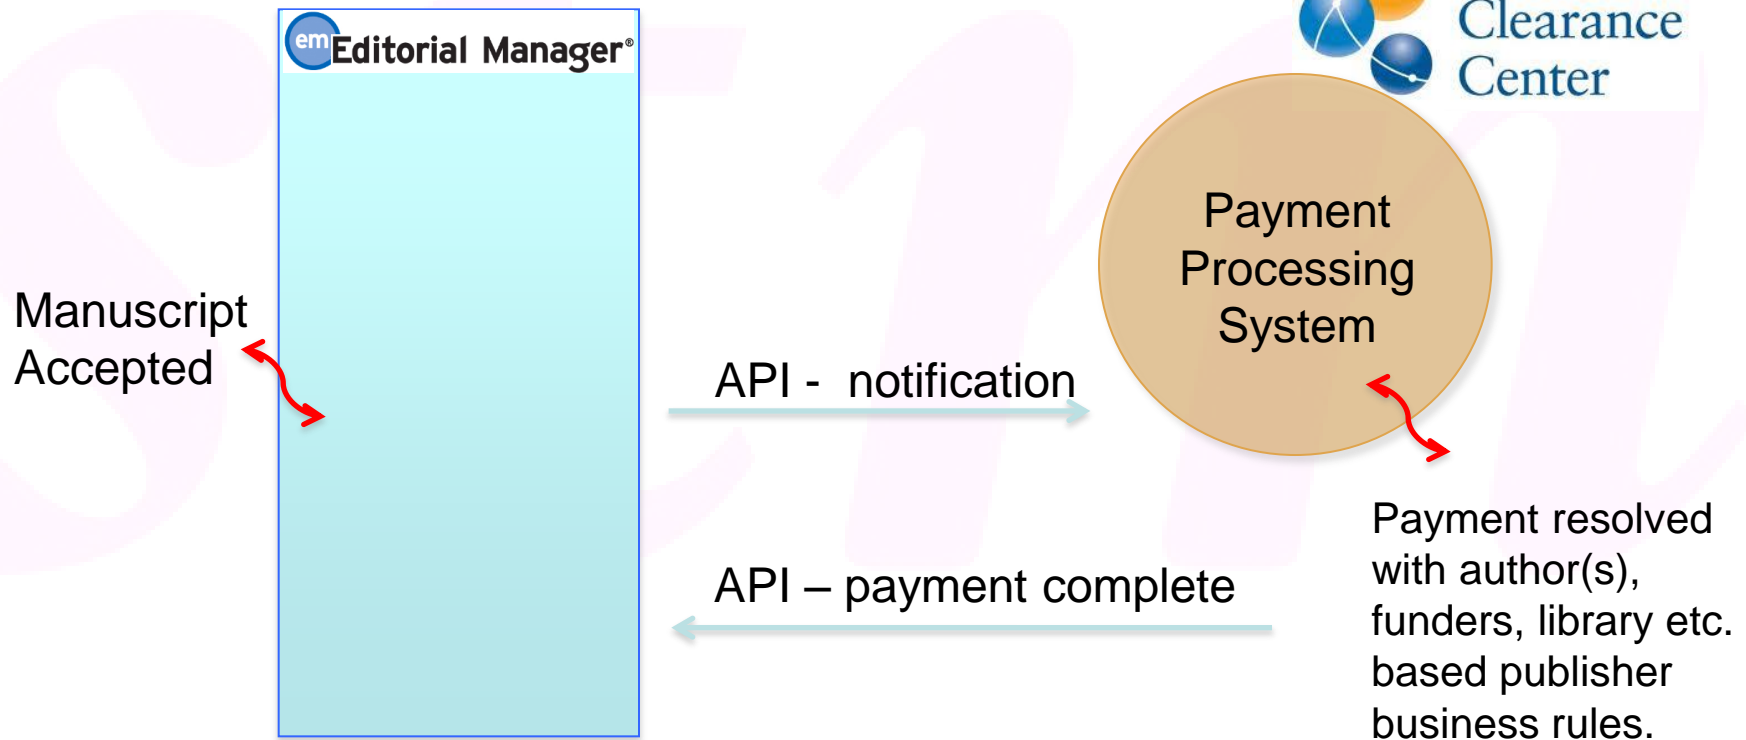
em Editorial Manager®

Clearance Center

Manuscript Accepted

API - notification

Payment Processing System

API – payment complete

Payment resolved with author(s), funders, library etc. based publisher business rules.